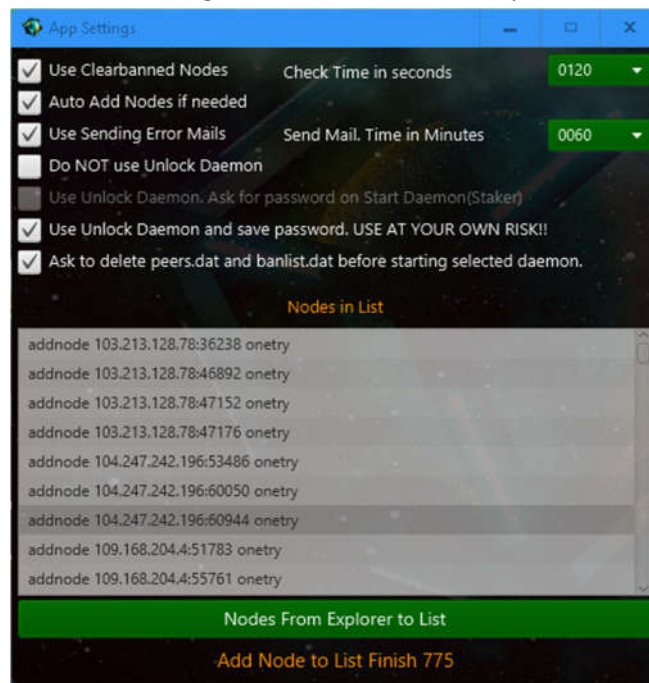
App Settings

Use Clearbanned Nodes
Check Time in seconds
0120
Auto Add Nodes if needed
Use Sending Error Mails
Send Mail. Time in Minutes
0060
Do NOT use Unlock Daemon
Use Unlock Daemon. Ask for password on Start Daemon(Staker)
Use Unlock Daemon and save password. USE AT YOUR OWN RISK!!
Ask to delete peers.dat and banlist.dat before starting selected daemon.

Nodes in List

addnode 103.213.128.78:36238 onetry
addnode 103.213.128.78:46892 onetry
addnode 103.213.128.78:47152 onetry
addnode 103.213.128.78:47176 onetry
addnode 104.247.242.196:53486 onetry
addnode 104.247.242.196:60050 onetry
addnode 104.247.242.196:60944 onetry
addnode 109.168.204.4:51783 onetry
addnode 109.168.204.4:55761 onetry

Nodes From Explorer to List

Add Node to List Finish 775